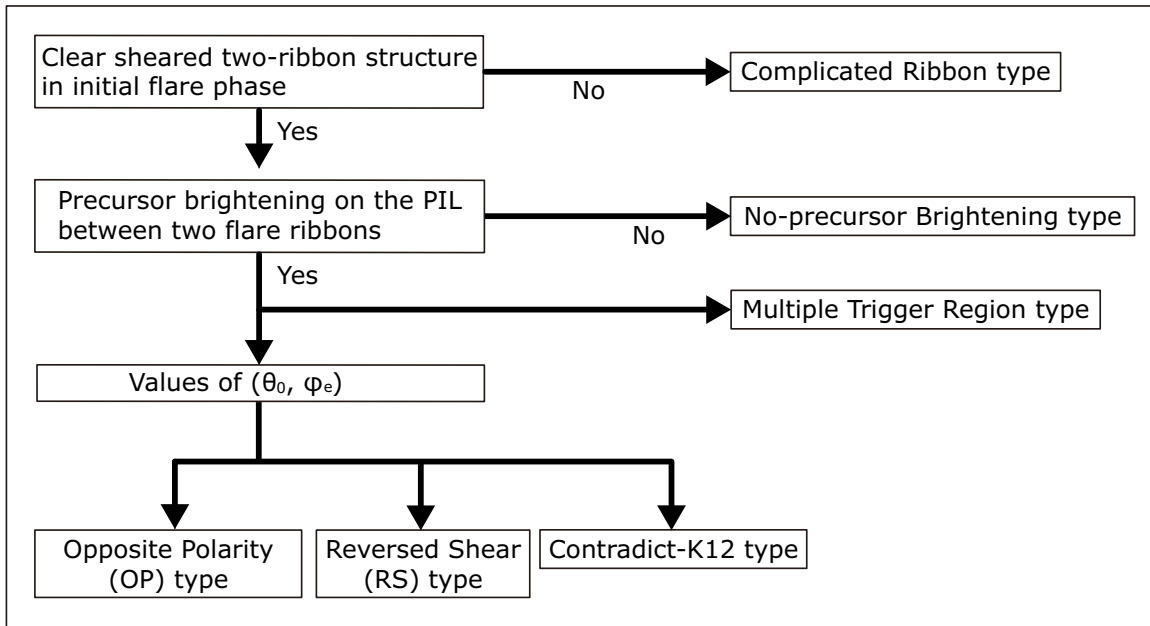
Clear sheared two-ribbon structure in initial flare phase

No

Complicated Ribbon type

Yes

Precursor brightening on the PIL between two flare ribbons

No

No-precursor Brightening type

Yes

Multiple Trigger Region type

Values of ($\theta_0$, $\varphi_e$)

Opposite Polarity (OP) type

Reversed Shear (RS) type

Contradict-K12 type